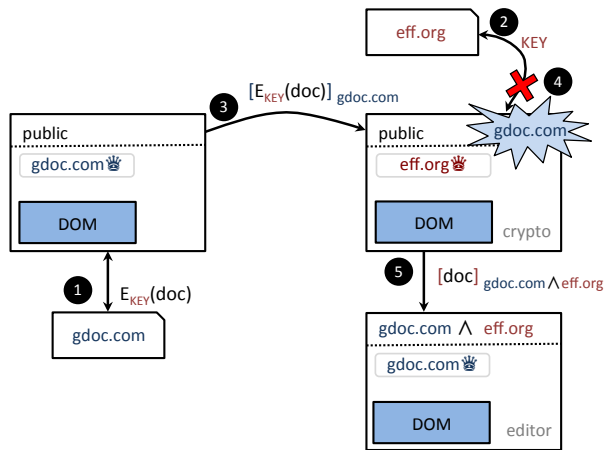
eff.org

2

KEY

4

3

$[E_{KEY}(doc)]$ gdoc.com

public

gdoc.com♛

DOM

public

gdoc.com

eff.org♛

DOM

crypto

1

$E_{KEY}(doc)$

gdoc.com

5

[doc] gdoc.com ∧ eff.org

gdoc.com ∧ eff.org

gdoc.com♛

DOM

editor